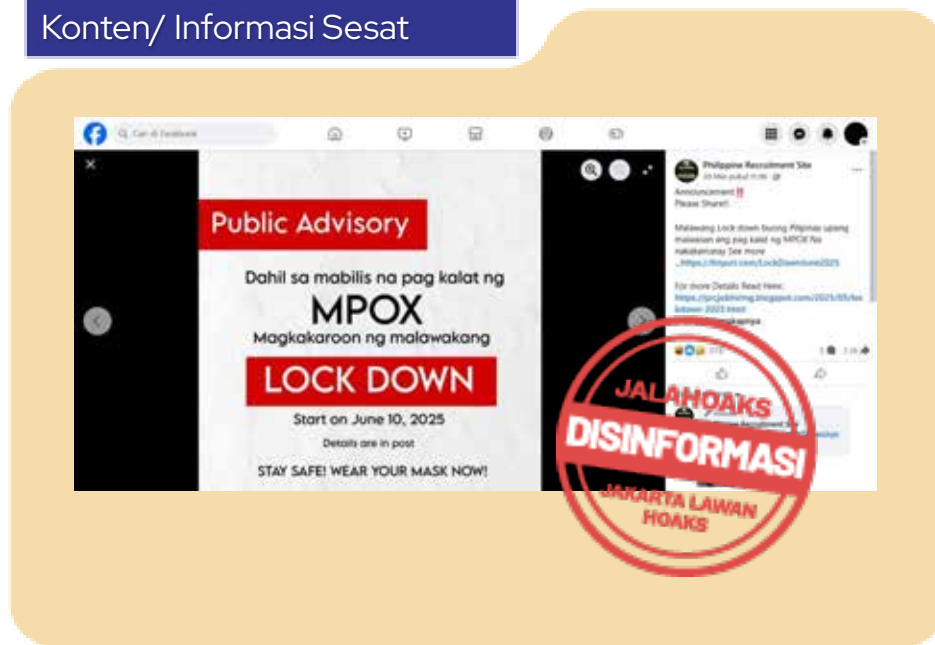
Konten/ Informasi Sesat

Cari di Facebook

Public Advisory

Dahil sa mabilis na pag kalat ng

MPOX

Magkakaroon ng malawakang

LOCK DOWN

Start on June 10, 2025

Details are in post

STAY SAFE! WEAR YOUR MASK NOW!

Philippine Recruitment Site

Announcement ‼

Please Share!!

Malawang Lock down buong Pilipinas upang malabanan ang pag kalat ng MPOX Na nakakamatay See more

_https://tinyurl.com/LockDownJune2025

For more Details Read Here:

https://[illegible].blogspot.com/2025/05/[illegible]

JALAHOAKS

DISINFORMASI

JAKARTA LAWAN HOAKS